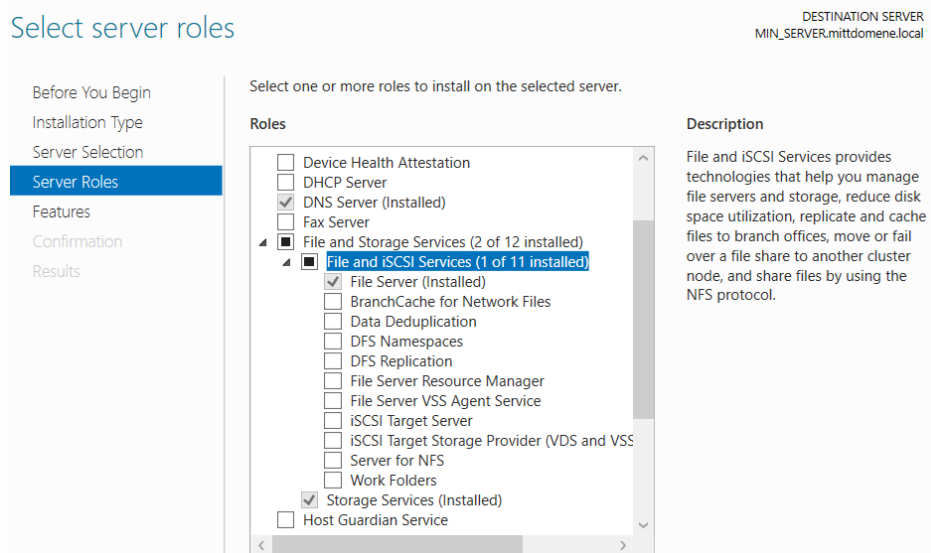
Select server roles

DESTINATION SERVER
MIN_SERVER.mittdomene.local

Before You Begin
Installation Type
Server Selection
Server Roles
Features
Confirmation
Results

Select one or more roles to install on the selected server.

Roles

Device Health Attestation
DHCP Server
DNS Server (Installed)
Fax Server
File and Storage Services (2 of 12 installed)
File and iSCSI Services (1 of 11 installed)
File Server (Installed)
BranchCache for Network Files
Data Deduplication
DFS Namespaces
DFS Replication
File Server Resource Manager
File Server VSS Agent Service
iSCSI Target Server
iSCSI Target Storage Provider (VDS and VSS
Server for NFS
Work Folders
Storage Services (Installed)
Host Guardian Service

Description

File and iSCSI Services provides technologies that help you manage file servers and storage, reduce disk space utilization, replicate and cache files to branch offices, move or fail over a file share to another cluster node, and share files by using the NFS protocol.